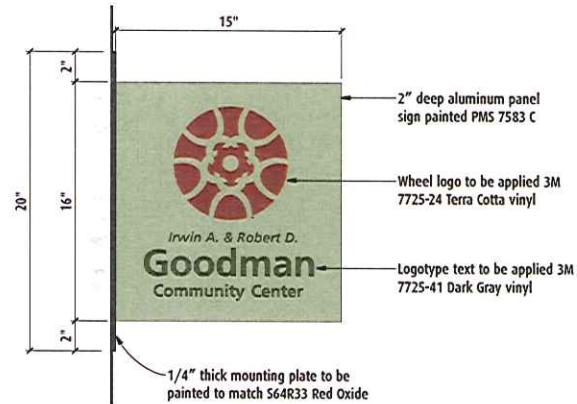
15"

2"

16"

20"

2"

Irwin A. & Robert D.
Goodman
Community Center

2" deep aluminum panel sign painted PMS 7583 C

Wheel logo to be applied 3M 7725-24 Terra Cotta vinyl

Logotype text to be applied 3M 7725-41 Dark Gray vinyl

1/4" thick mounting plate to be painted to match S64R33 Red Oxide